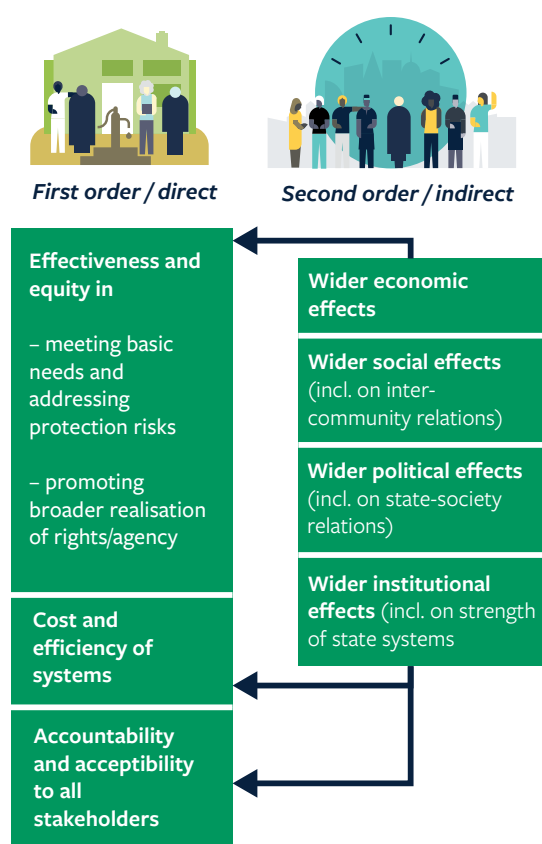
First order / direct

Second order / indirect

Effectiveness and equity in

– meeting basic needs and addressing protection risks

– promoting broader realisation of rights/agency

Cost and efficiency of systems

Accountability and acceptibility to all stakeholders

Wider economic effects

Wider social effects (incl. on inter-community relations)

Wider political effects (incl. on state-society relations)

Wider institutional effects (incl. on strength of state systems